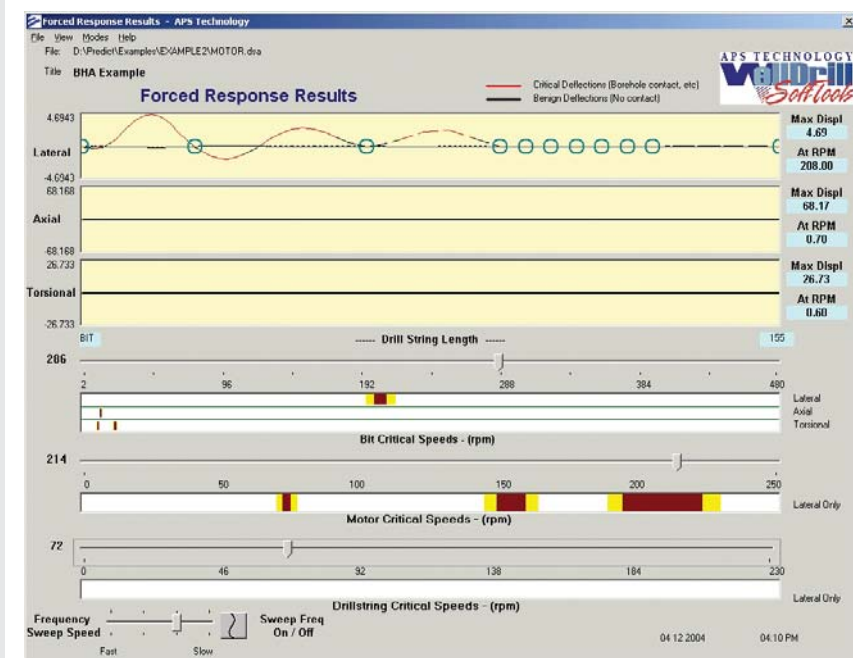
Forced Response Results - APS Technology

File View Modes Help

File: D:\Predict\Examples\EXAMPLE2\MOTOR.dra

Title BHA Example

APS TECHNOLOGY ValDrill SoftTools

Forced Response Results

Critical Deflections (Borehole contact, etc)
Benign Deflections (No contact)

4.6943
Lateral
-4.6943

Max Displ 4.69
At RPM 208.00

68.168
Axial
-68.168

Max Displ 68.17
At RPM 0.70

26.733
Torsional
-26.733

Max Displ 26.73
At RPM 0.60

BIT ------ Drill String Length ------ 155

286

2 96 192 288 384 480

Lateral
Axial
Torsional

Bit Critical Speeds - (rpm)

214

0 50 100 150 200 250

Lateral Only

Motor Critical Speeds - (rpm)

72

0 46 92 138 184 230

Drillstring Critical Speeds - (rpm)

Lateral Only

Frequency Sweep Speed

Fast Slow

Sweep Freq On / Off

04 12 2004 04:10 PM